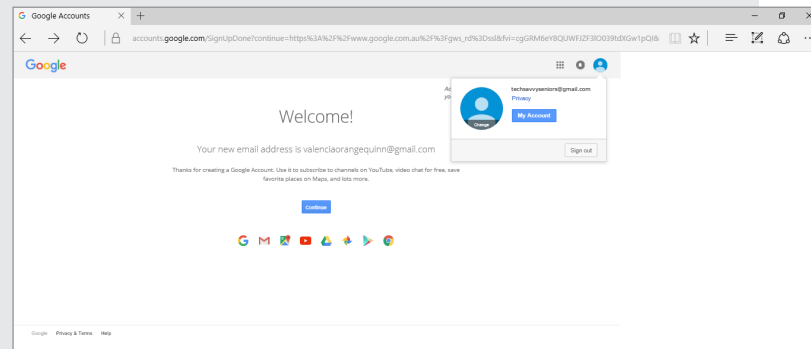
Google Accounts

accounts.google.com/SignUpDone?continue=https%3A%2F%2Fwww.google.com.au%2F%3Fgws_rd%3Dssl&fvi=cgGRM6eYBQUWFIZF3lO039tdXGw1pQJ&

Google

Welcome!

Your new email address is valenciaorangequinn@gmail.com

Thanks for creating a Google Account. Use it to subscribe to channels on YouTube, video chat for free, save favorite places on Maps, and lots more.

Continue

techsavvyseniors@gmail.com
Privacy
Change
My Account
Sign out

Google Privacy & Terms Help